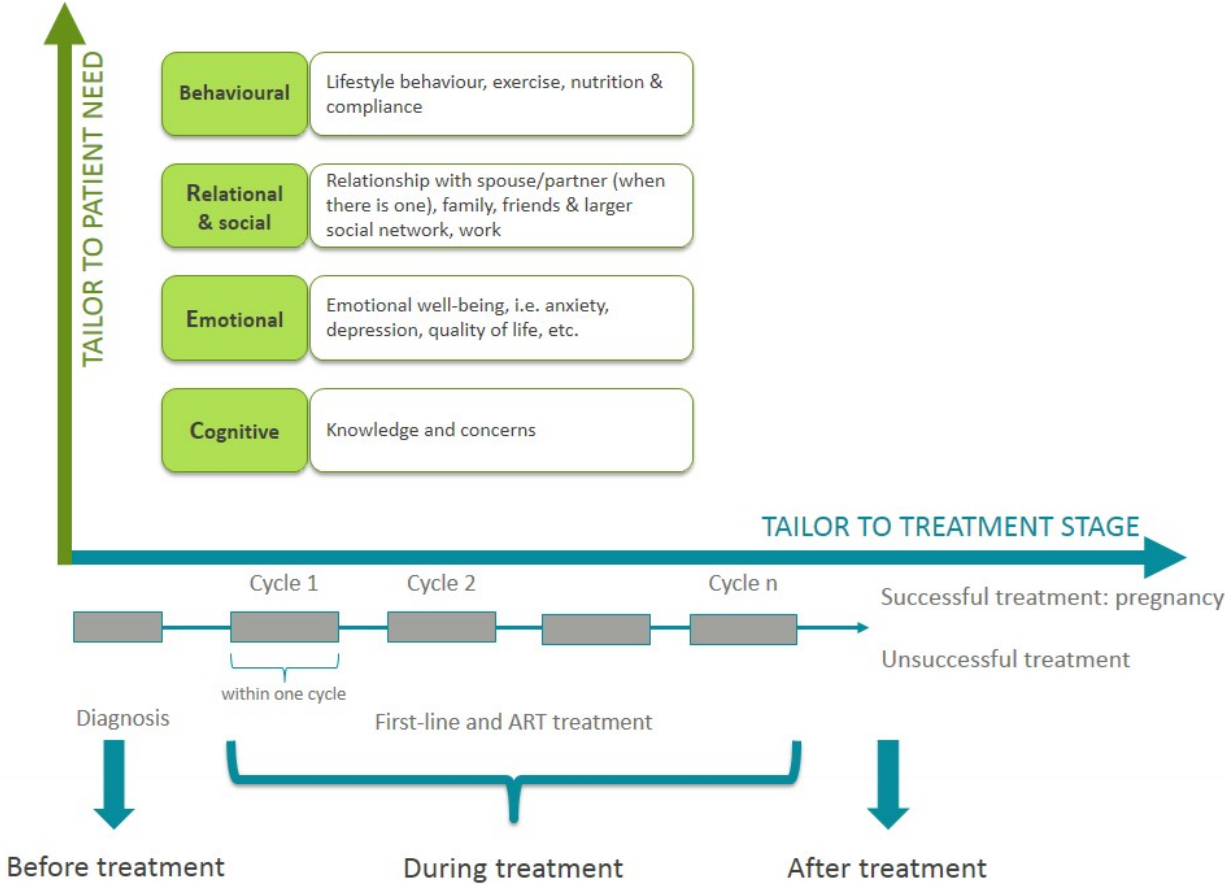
TAILOR TO PATIENT NEED

Behavioural

Lifestyle behaviour, exercise, nutrition & compliance

Relational & social

Relationship with spouse/partner (when there is one), family, friends & larger social network, work

Emotional

Emotional well-being, i.e. anxiety, depression, quality of life, etc.

Cognitive

Knowledge and concerns

TAILOR TO TREATMENT STAGE

Cycle 1

Cycle 2

Cycle n

Successful treatment: pregnancy

Unsuccessful treatment

within one cycle

Diagnosis

First-line and ART treatment

Before treatment

During treatment

After treatment